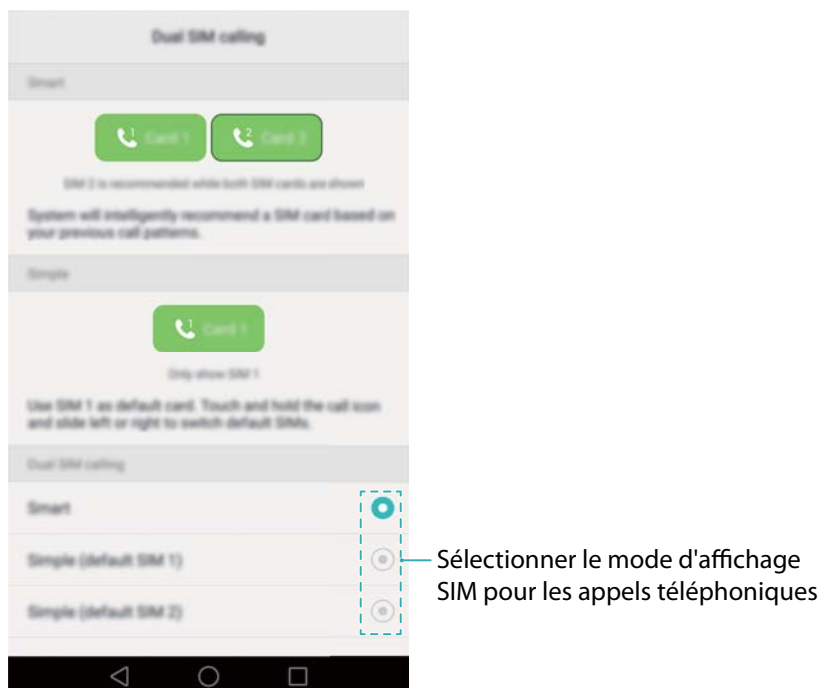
Dual SIM calling

Smart

Card 1

Card 2

SIM 2 is recommended while both SIM cards are shown

System will intelligently recommend a SIM card based on your previous call patterns.

Simple

Card 1

Only show SIM 1

Use SIM 1 as default card. Touch and hold the call icon and slide left or right to switch default SIMs.

Dual SIM calling

Smart

Simple (default SIM 1)

Simple (default SIM 2)

Sélectionner le mode d'affichage SIM pour les appels téléphoniques